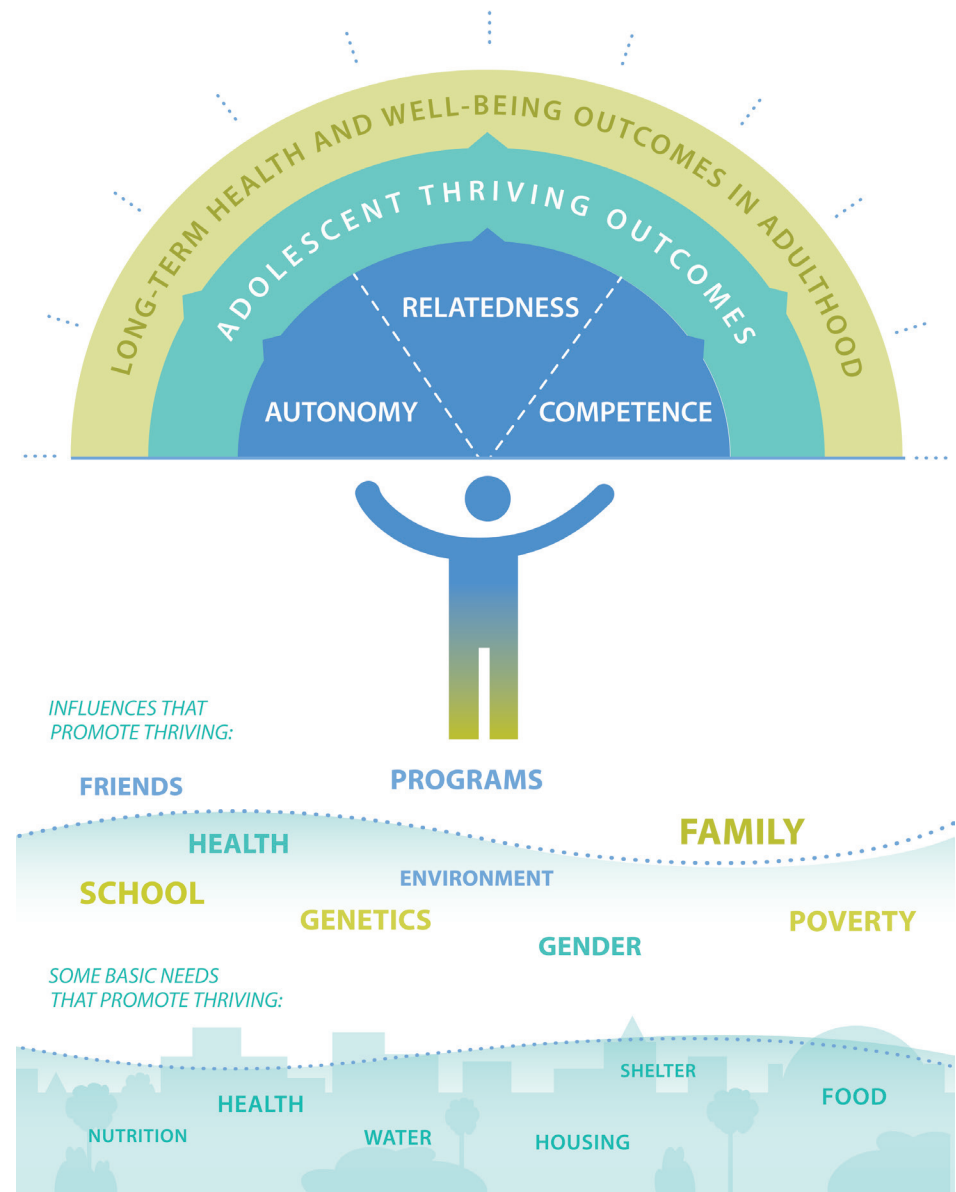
LONG-TERM HEALTH AND WELL-BEING OUTCOMES IN ADULTHOOD

ADOLESCENT THRIVING OUTCOMES

RELATEDNESS

AUTONOMY

COMPETENCE

INFLUENCES THAT PROMOTE THRIVING:

FRIENDS

PROGRAMS

HEALTH

FAMILY

SCHOOL

ENVIRONMENT

GENETICS

POVERTY

GENDER

SOME BASIC NEEDS THAT PROMOTE THRIVING:

SHELTER

HEALTH

FOOD

NUTRITION

WATER

HOUSING